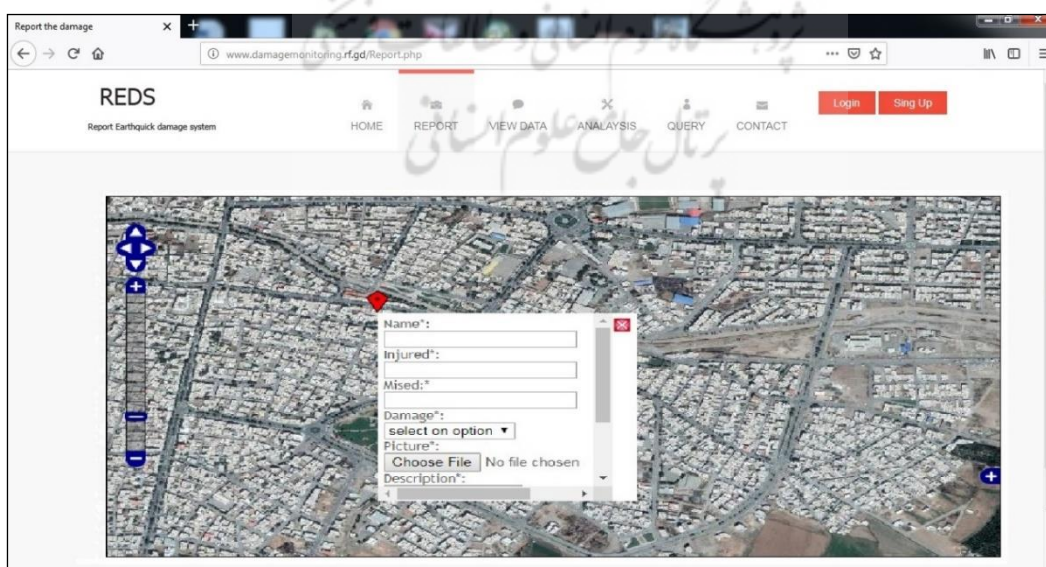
Report the damage ×

www.damagemonitoring.rf.gd/Report.php

REDS
Report Earthquick damage system

HOME REPORT VIEW DATA ANALAYSIS QUERY CONTACT

Login Sing Up

Name*:
Injured*:
Mised:*
Damage*:
select on option
Picture*:
Choose File No file chosen
Description*: